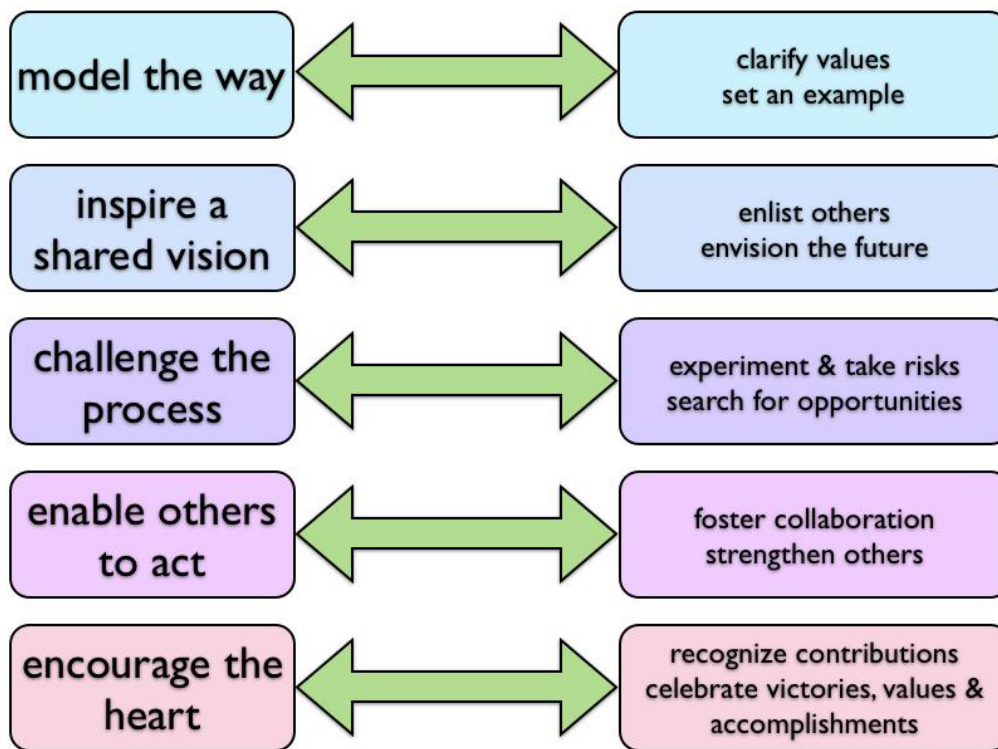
model the way

clarify values
set an example

inspire a shared vision

enlist others
envision the future

challenge the process

experiment & take risks
search for opportunities

enable others to act

foster collaboration
strengthen others

encourage the heart

recognize contributions
celebrate victories, values & accomplishments